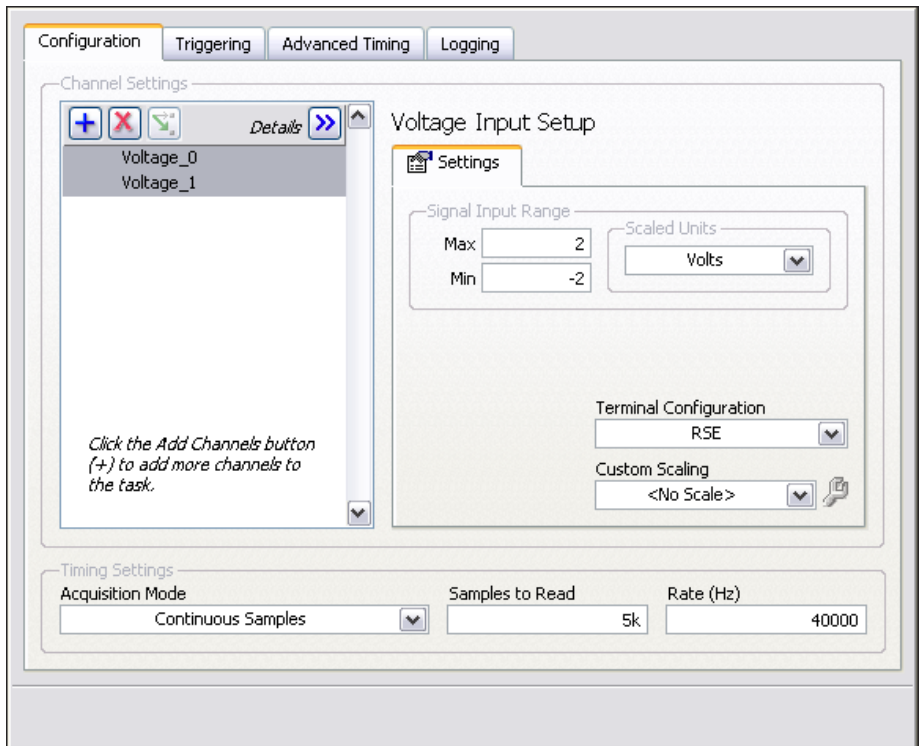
Configuration | Triggering | Advanced Timing | Logging

Channel Settings

Details

Voltage_0
Voltage_1

Click the Add Channels button (+) to add more channels to the task.

Voltage Input Setup

Settings

Signal Input Range

Max 2

Min -2

Scaled Units

Volts

Terminal Configuration

RSE

Custom Scaling

<No Scale>

Timing Settings

Acquisition Mode

Continuous Samples

Samples to Read

5k

Rate (Hz)

40000